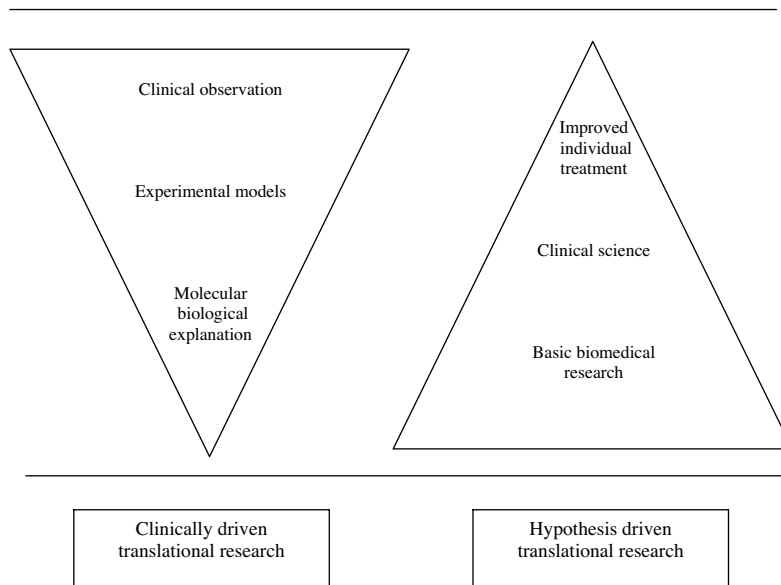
Clinical observation

Experimental models

Molecular biological explanation

Improved individual treatment

Clinical science

Basic biomedical research

Clinically driven translational research

Hypothesis driven translational research